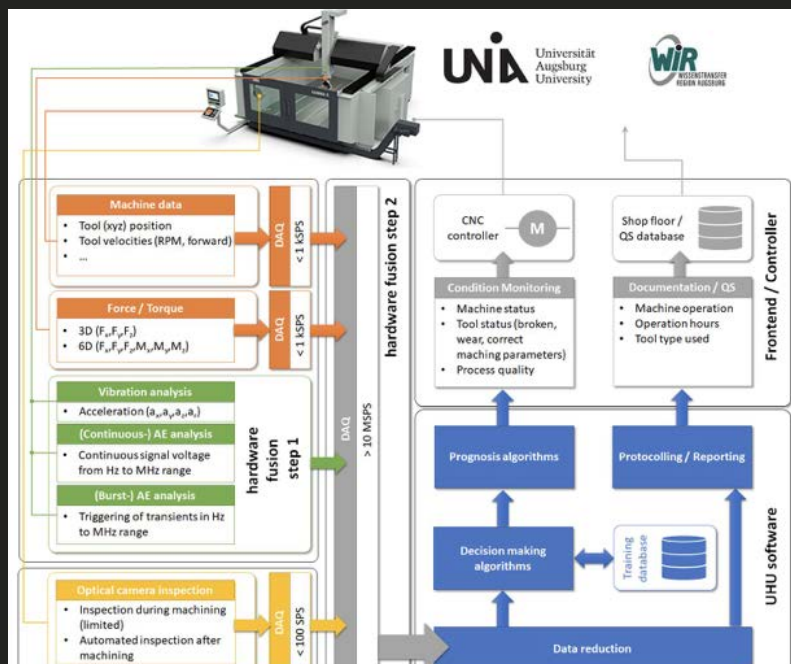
Universität Augsburg University

WiR WISSENSTRANSFER REGION AUGSBURG

Machine data
- Tool (xyz) position
- Tool velocities (RPM, forward)
- ...

DAQ
< 1 kSPS

Force / Torque
- 3D ($F_x$,$F_y$,$F_z$)
- 6D ($F_x$,$F_y$,$F_z$,$M_x$,$M_y$,$M_z$)

DAQ
< 1 kSPS

Vibration analysis
- Acceleration ($a_x$,$a_y$,$a_z$,$a_r$)

(Continuous-) AE analysis
- Continuous signal voltage from Hz to MHz range

(Burst-) AE analysis
- Triggering of transients in Hz to MHz range

hardware fusion step 1

DAQ
> 10 MSPS

hardware fusion step 2

Optical camera inspection
- Inspection during machining (limited)
- Automated inspection after machining

DAQ
< 100 SPS

CNC controller
M

Condition Monitoring
- Machine status
- Tool status (broken, wear, correct maching parameters)
- Process quality

Shop floor / QS database

Documentation / QS
- Machine operation
- Operation hours
- Tool type used

Frontend / Controller

Prognosis algorithms

Protocolling / Reporting

Decision making algorithms

Training database

UHU software

Data reduction